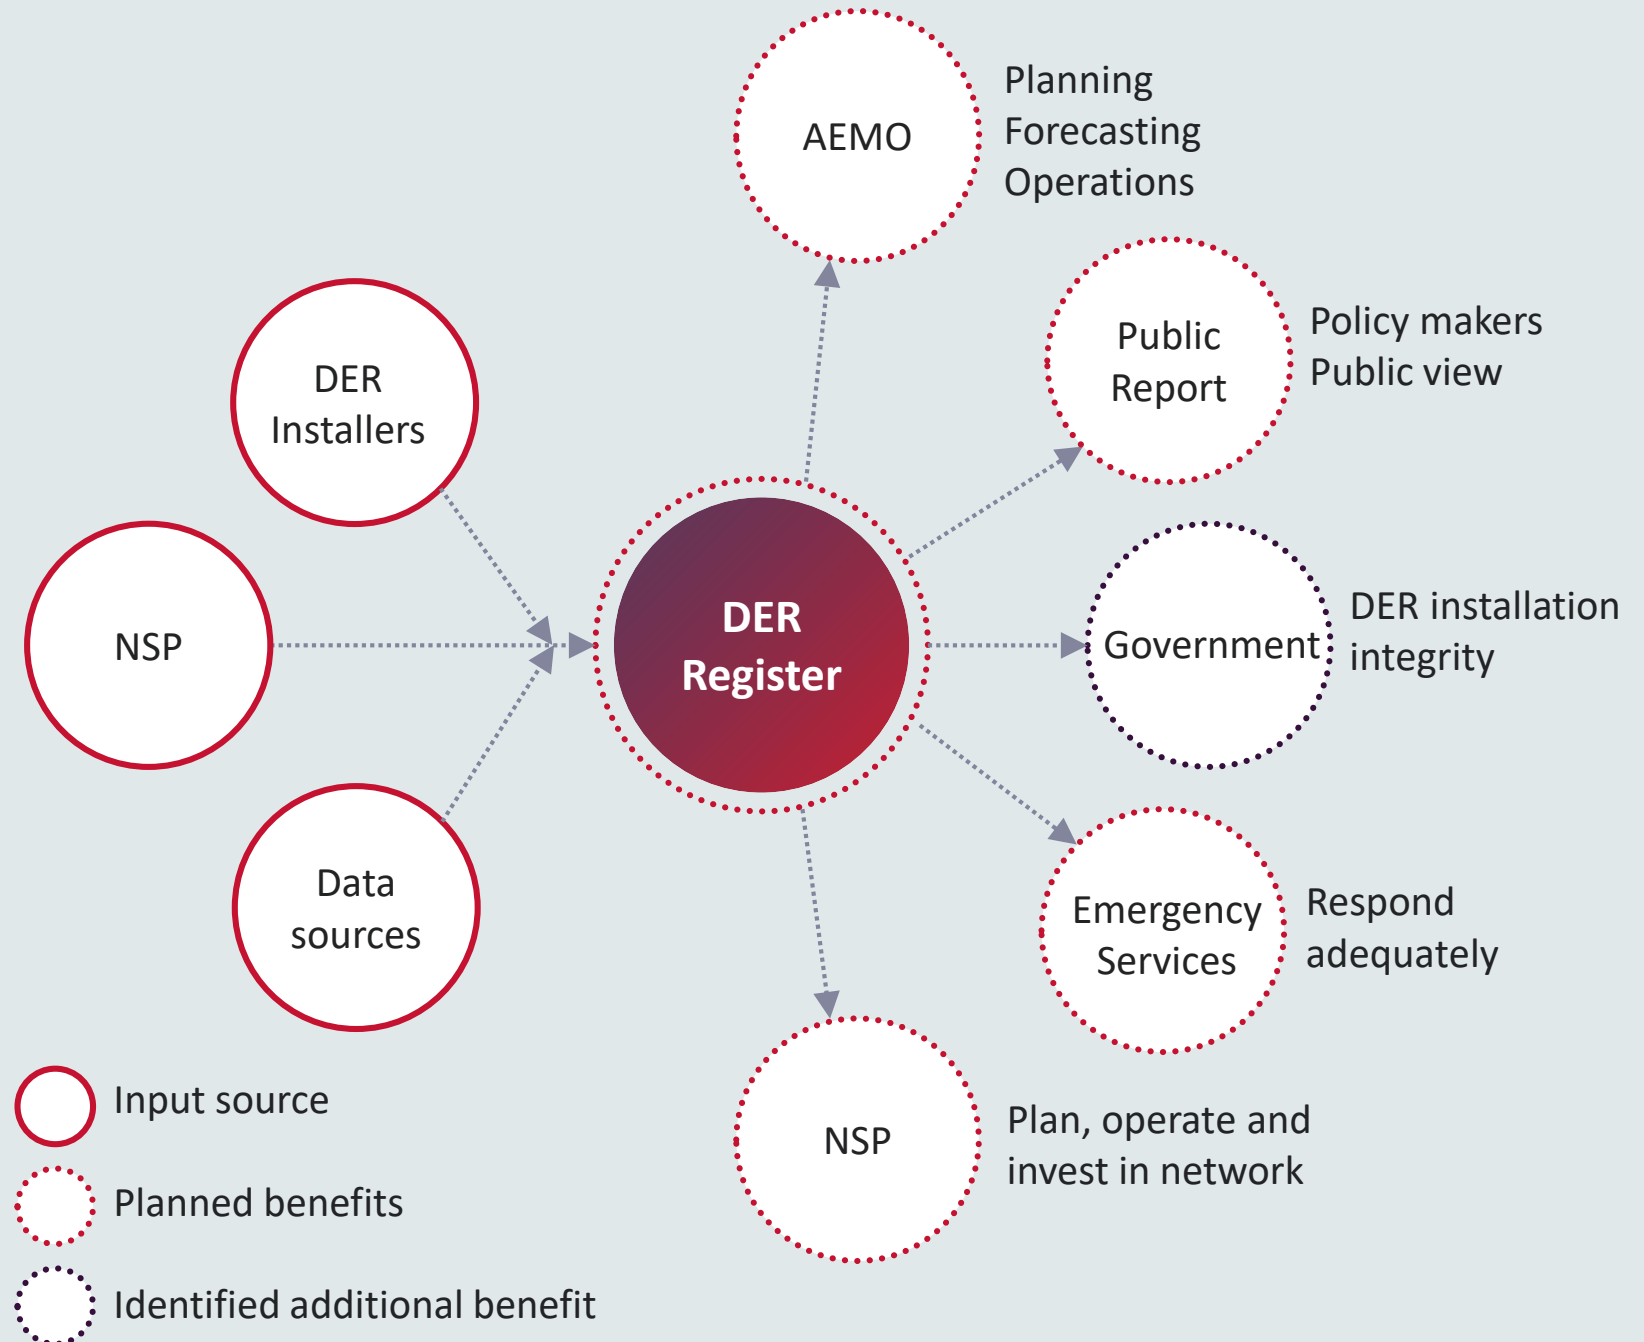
AEMO

Planning
Forecasting
Operations

Public Report

Policy makers
Public view

DER Installers

NSP

DER Register

Government

DER installation integrity

Data sources

Emergency Services

Respond adequately

NSP

Plan, operate and invest in network

Input source

Planned benefits

Identified additional benefit